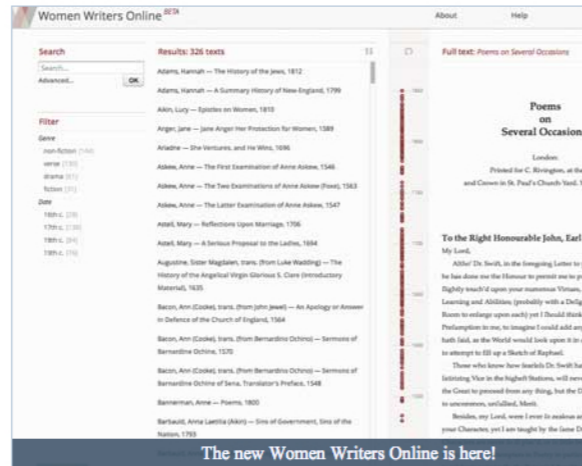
Women Writers Online BETA

About

Help

Search

Search...

Advanced...

OK

Filter

Genre

non-fiction (144)

verse (130)

drama (61)

fiction (31)

Date

16th c. (28)

17th c. (130)

18th c. (84)

19th c. (76)

Results: 326 texts

Adams, Hannah — The History of the Jews, 1812

Adams, Hannah — A Summary History of New-England, 1799

Aikin, Lucy — Epistles on Women, 1810

Anger, Jane — Jane Anger Her Protection for Women, 1589

Ariadne — She Ventures, and He Wins, 1696

Askew, Anne — The First Examination of Anne Askew, 1546

Askew, Anne — The Two Examinations of Anne Askew (Foxe), 1563

Askew, Anne — The Latter Examination of Anne Askew, 1547

Astell, Mary — Reflections Upon Marriage, 1706

Astell, Mary — A Serious Proposal to the Ladies, 1694

Augustine, Sister Magdalen, trans. (from Luke Wadding) — The History of the Angelical Virgin Glorious S. Clare (Introductory Material), 1635

Bacon, Ann (Cooke), trans. (from John Jewel) — An Apology or Answer in Defence of the Church of England, 1564

Bacon, Ann (Cooke), trans. (from Bernardino Ochino) — Sermons of Barnardine Ochine, 1570

Bacon, Ann (Cooke), trans. (from Bernardino Ochino) — Sermons of Barnardine Ochine of Sena, Translator's Preface, 1548

Bannerman, Anne — Poems, 1800

Barbauld, Anna Laetitia (Aikin) — Sins of Government, Sins of the Nation, 1793

Full text: Poems on Several Occasions

Poems
on
Several Occasion

London:
Printed for C. Rivington, at the
and Crown in St. Paul's Church-Yard. 1

To the Right Honourable John, Earl

My Lord,

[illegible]

The new Women Writers Online is here!